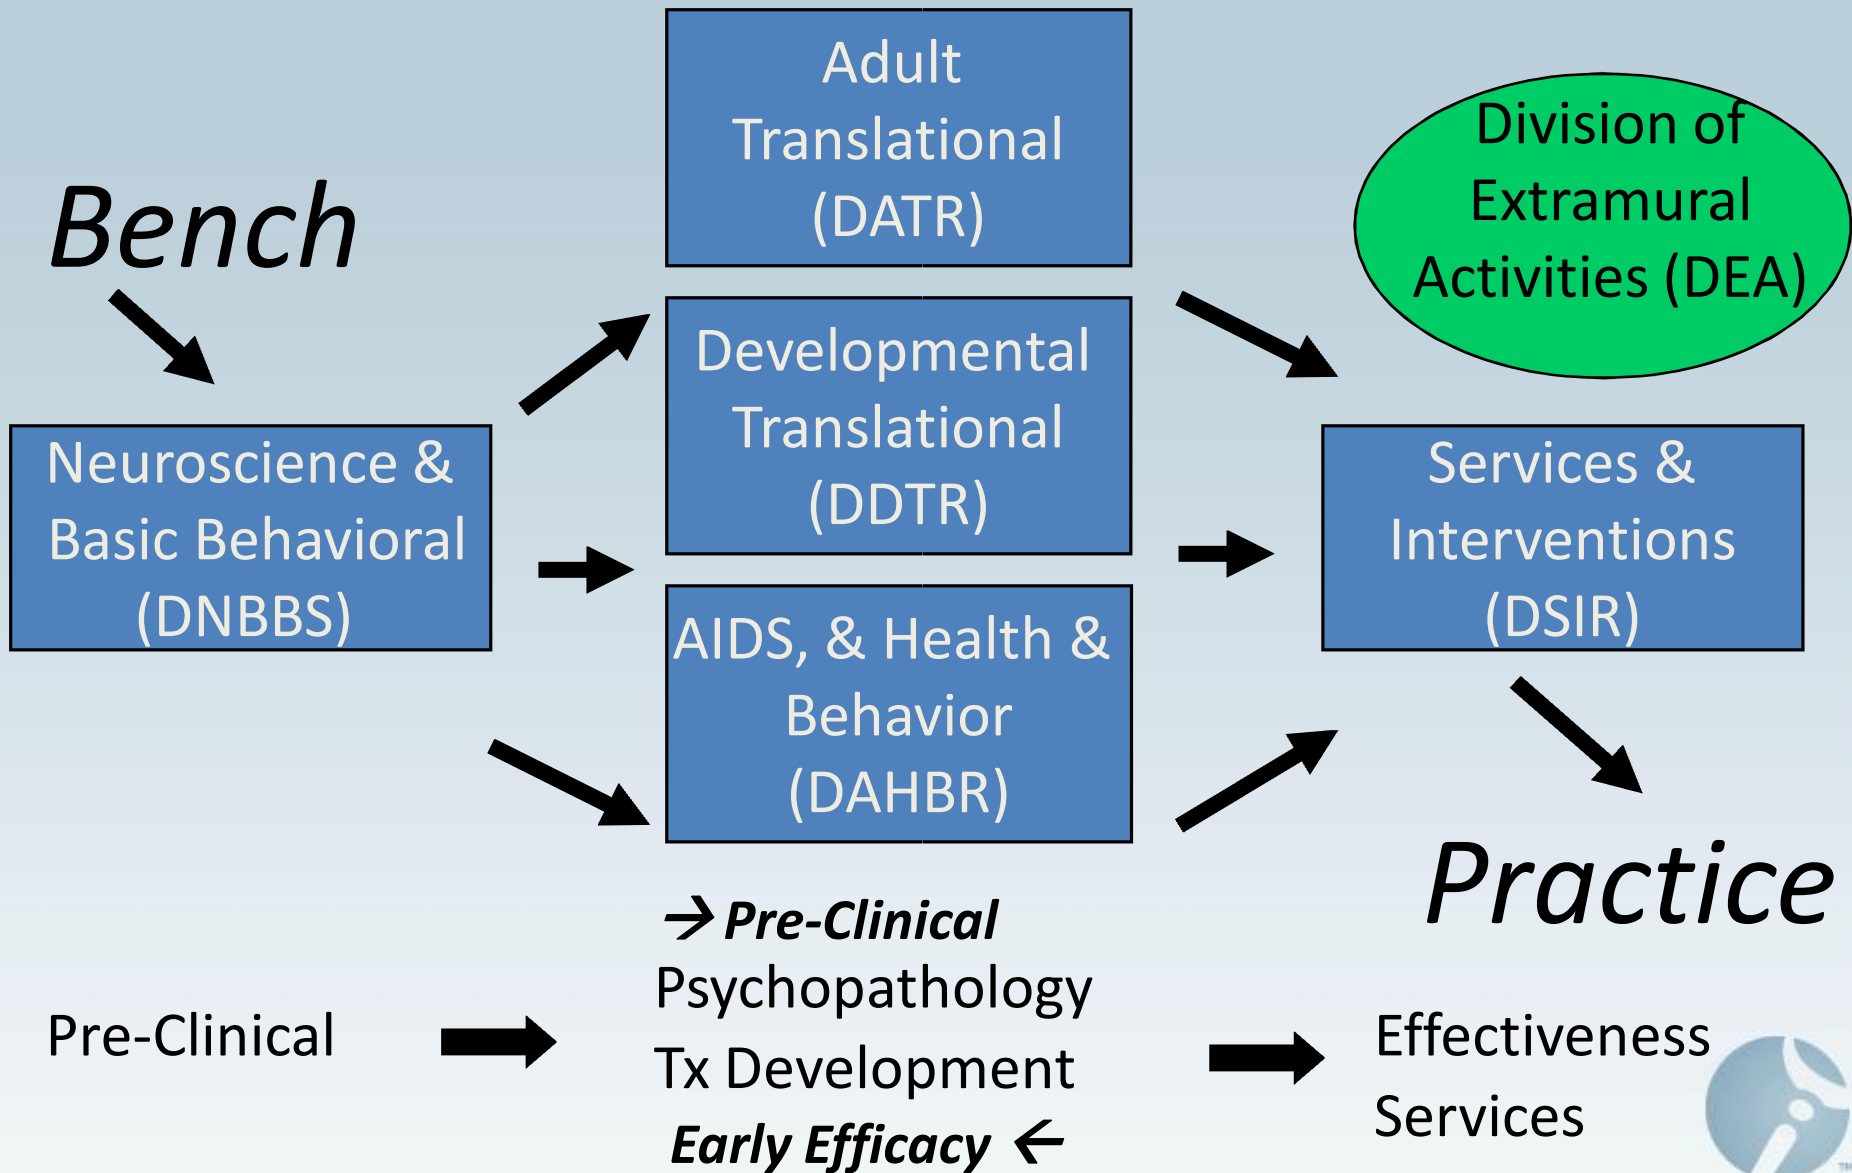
Bench

Adult Translational (DATR)

Division of Extramural Activities (DEA)

Developmental Translational (DDTR)

Neuroscience & Basic Behavioral (DNBBS)

Services & Interventions (DSIR)

AIDS, & Health & Behavior (DAHBR)

Practice

→ Pre-Clinical

Pre-Clinical

Psychopathology

Tx Development

Early Efficacy ←

Effectiveness

Services